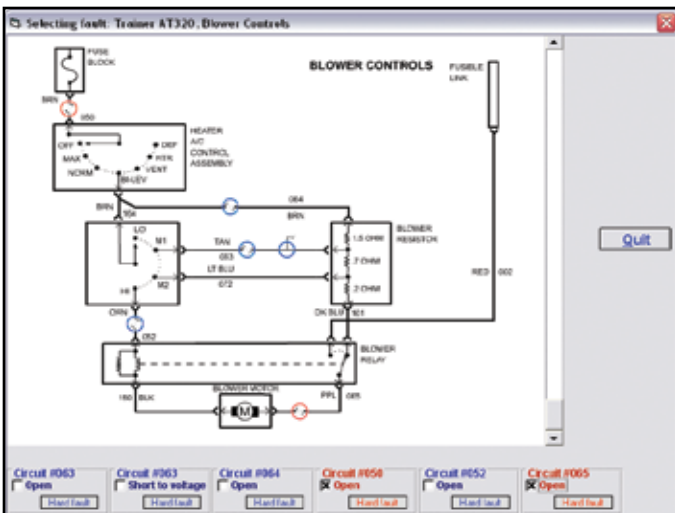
Selecting fault: Trainer AT320, Blower Controls

FUSE BLOCK

BLOWER CONTROLS

FUSIBLE LINK

BRN

050

HEATER A/C CONTROL ASSEMBLY

OFF

DEF

MAX

HTR

NORM

VENT

BI-LEV

BRN

064

BRN

BLOWER RESISTOR

LO

M1

TAN

063

1.5 OHM

.7 OHM

LT BLU

072

.2 OHM

HI

M2

RED 002

ORN

DK BLU 181

052

BLOWER RELAY

BLOWER MOTOR

M

150 BLK

PPL 065

Quit

Circuit #063
Open
Hard fault

Circuit #063
Short to voltage
Hard fault

Circuit #064
Open
Hard fault

Circuit #050
Open
Hard fault

Circuit #052
Open
Hard fault

Circuit #065
Open
Hard fault